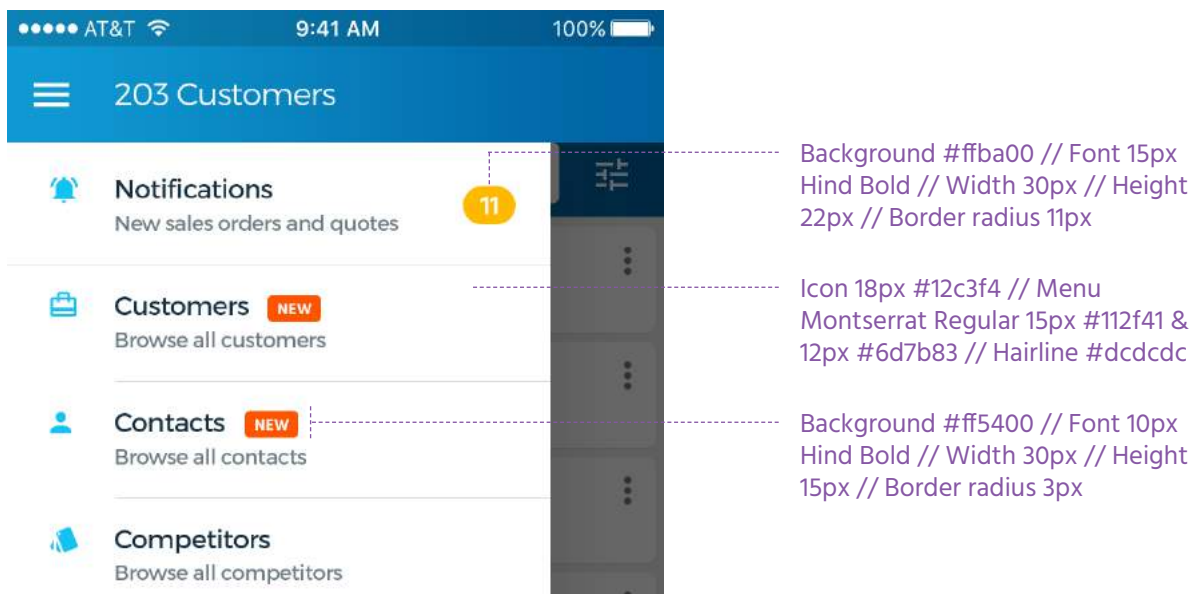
●●●●● AT&T 9:41 AM 100%

203 Customers

Notifications
New sales orders and quotes
11

Customers NEW
Browse all customers

Contacts NEW
Browse all contacts

Competitors
Browse all competitors

Background #ffba00 // Font 15px Hind Bold // Width 30px // Height 22px // Border radius 11px

Icon 18px #12c3f4 // Menu Montserrat Regular 15px #112f41 & 12px #6d7b83 // Hairline #dcdcdc

Background #ff5400 // Font 10px Hind Bold // Width 30px // Height 15px // Border radius 3px